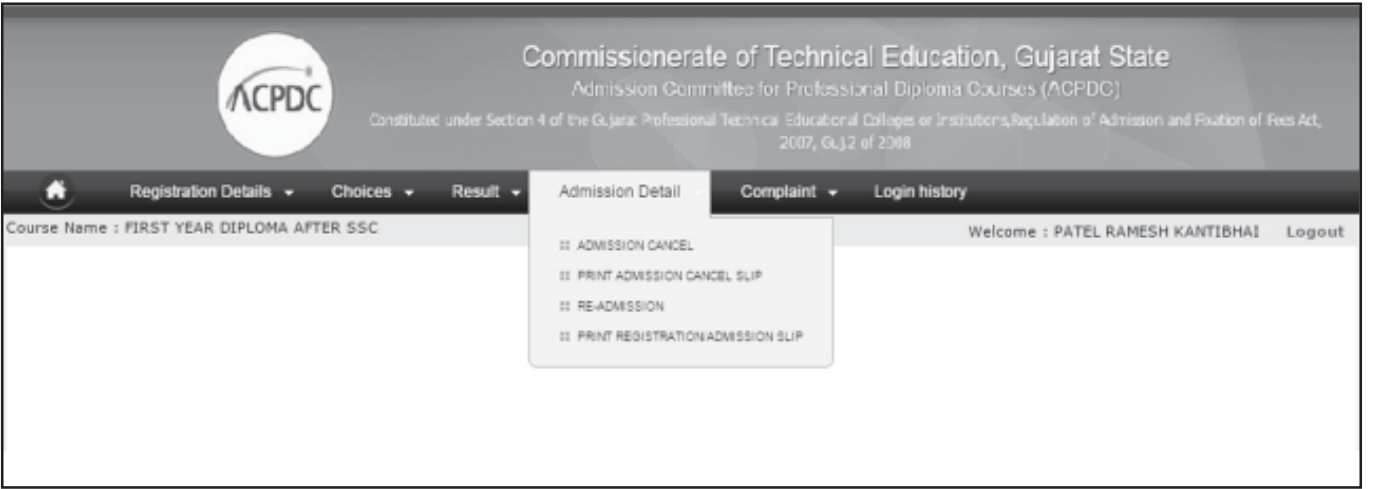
ACPDC

Commissionerate of Technical Education, Gujarat State

Admission Committee for Professional Diploma Courses (ACPDC)

Constituted under Section 4 of the Gujarat Professional Technical Educational Colleges or Institutions Regulation of Admission and Fixation of Fees Act, 2007, Guj.12 of 2008

Registration Details Choices Result Admission Detail Complaint Login history

Course Name : FIRST YEAR DIPLOMA AFTER SSC

Welcome : PATEL RAMESH KANTIBHAI Logout

ADMISSION CANCEL

PRINT ADMISSION CANCEL SLIP

RE-ADMISSION

PRINT REGISTRATION/ADMISSION SLIP